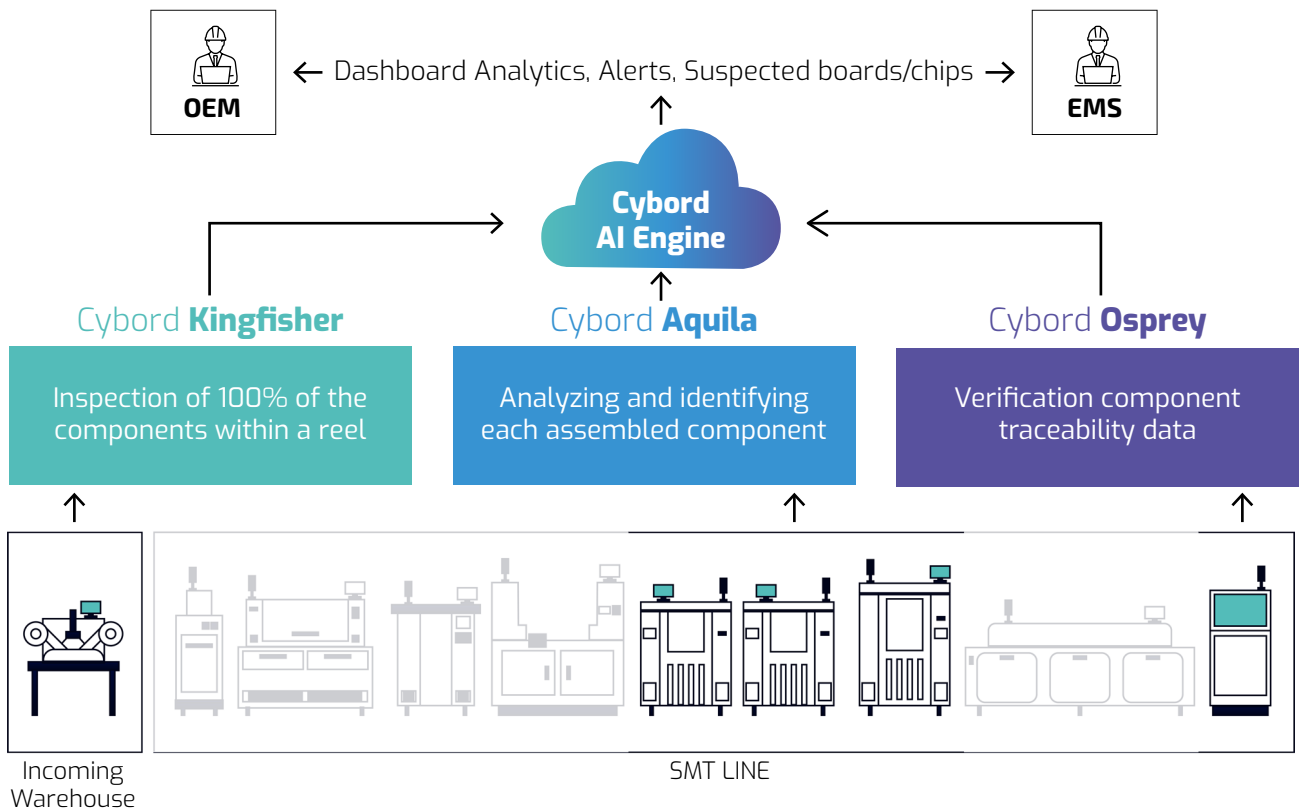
OEM

Dashboard Analytics, Alerts, Suspected boards/chips

EMS

Cybord AI Engine

Cybord Kingfisher

Inspection of 100% of the components within a reel

Cybord Aquila

Analyzing and identifying each assembled component

Cybord Osprey

Verification component traceability data

Incoming Warehouse

SMT LINE